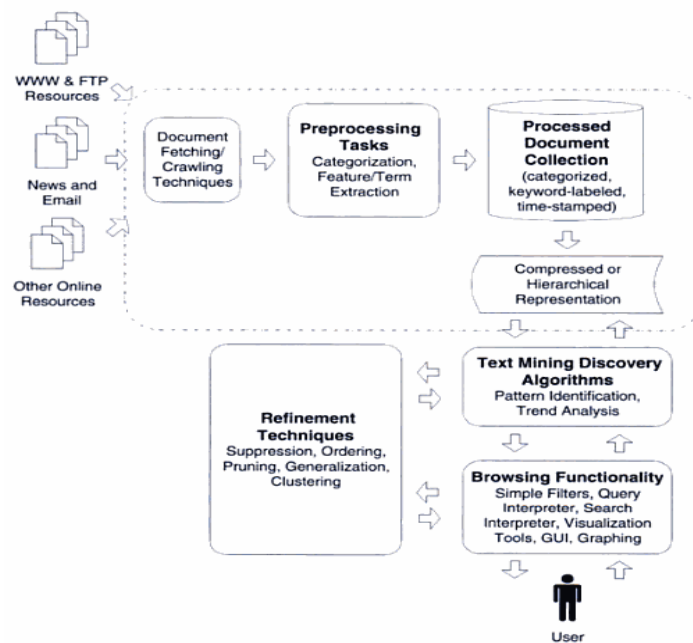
WWW & FTP Resources

News and Email

Other Online Resources

Document Fetching/ Crawling Techniques

Preprocessing Tasks
Categorization, Feature/Term Extraction

Processed Document Collection
(categorized, keyword-labeled, time-stamped)

Compressed or Hierarchical Representation

Text Mining Discovery Algorithms
Pattern Identification, Trend Analysis

Refinement Techniques
Suppression, Ordering, Pruning, Generalization, Clustering

Browsing Functionality
Simple Filters, Query Interpreter, Search Interpreter, Visualization Tools, GUI, Graphing

User